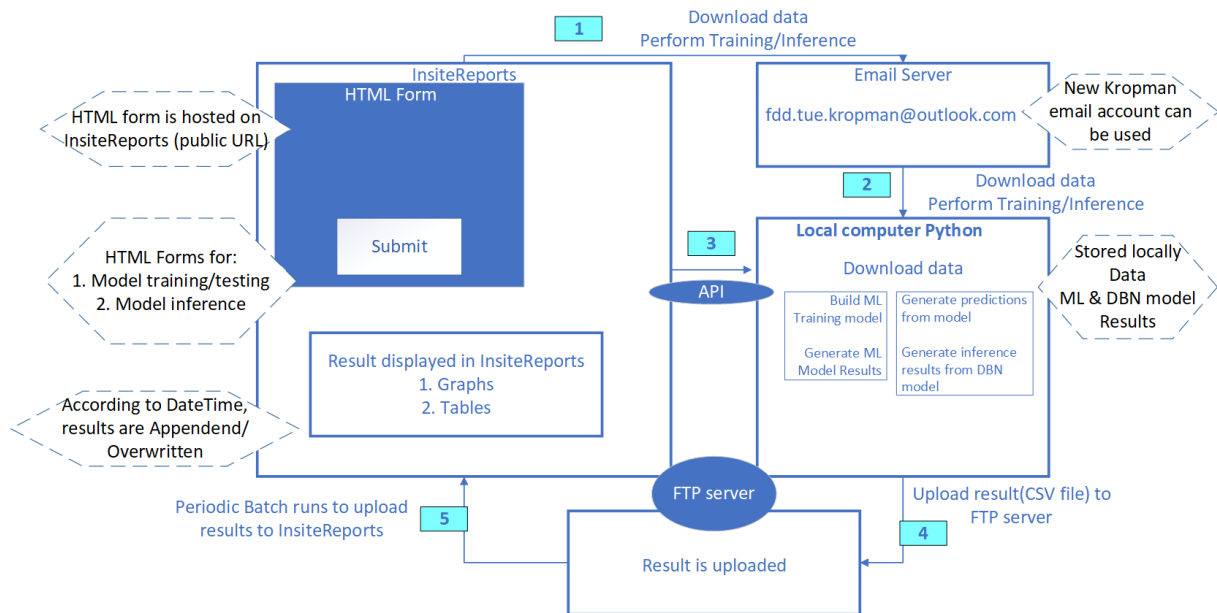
1

Download data
Perform Training/Inference

InsiteReports

HTML Form

HTML form is hosted on InsiteReports (public URL)

Submit

HTML Forms for:
1. Model training/testing
2. Model inference

Result displayed in InsiteReports
1. Graphs
2. Tables

According to DateTime, results are Appendend/ Overwritten

Email Server

fdd.tue.kropman@outlook.com

New Kropman email account can be used

2

Download data
Perform Training/Inference

3

API

Local computer Python

Download data

Build ML Training model

Generate ML Model Results

Generate predictions from model

Generate inference results from DBN model

Stored locally
Data
ML & DBN model
Results

FTP server

Periodic Batch runs to upload results to InsiteReports

5

Upload result(CSV file) to FTP server

4

Result is uploaded